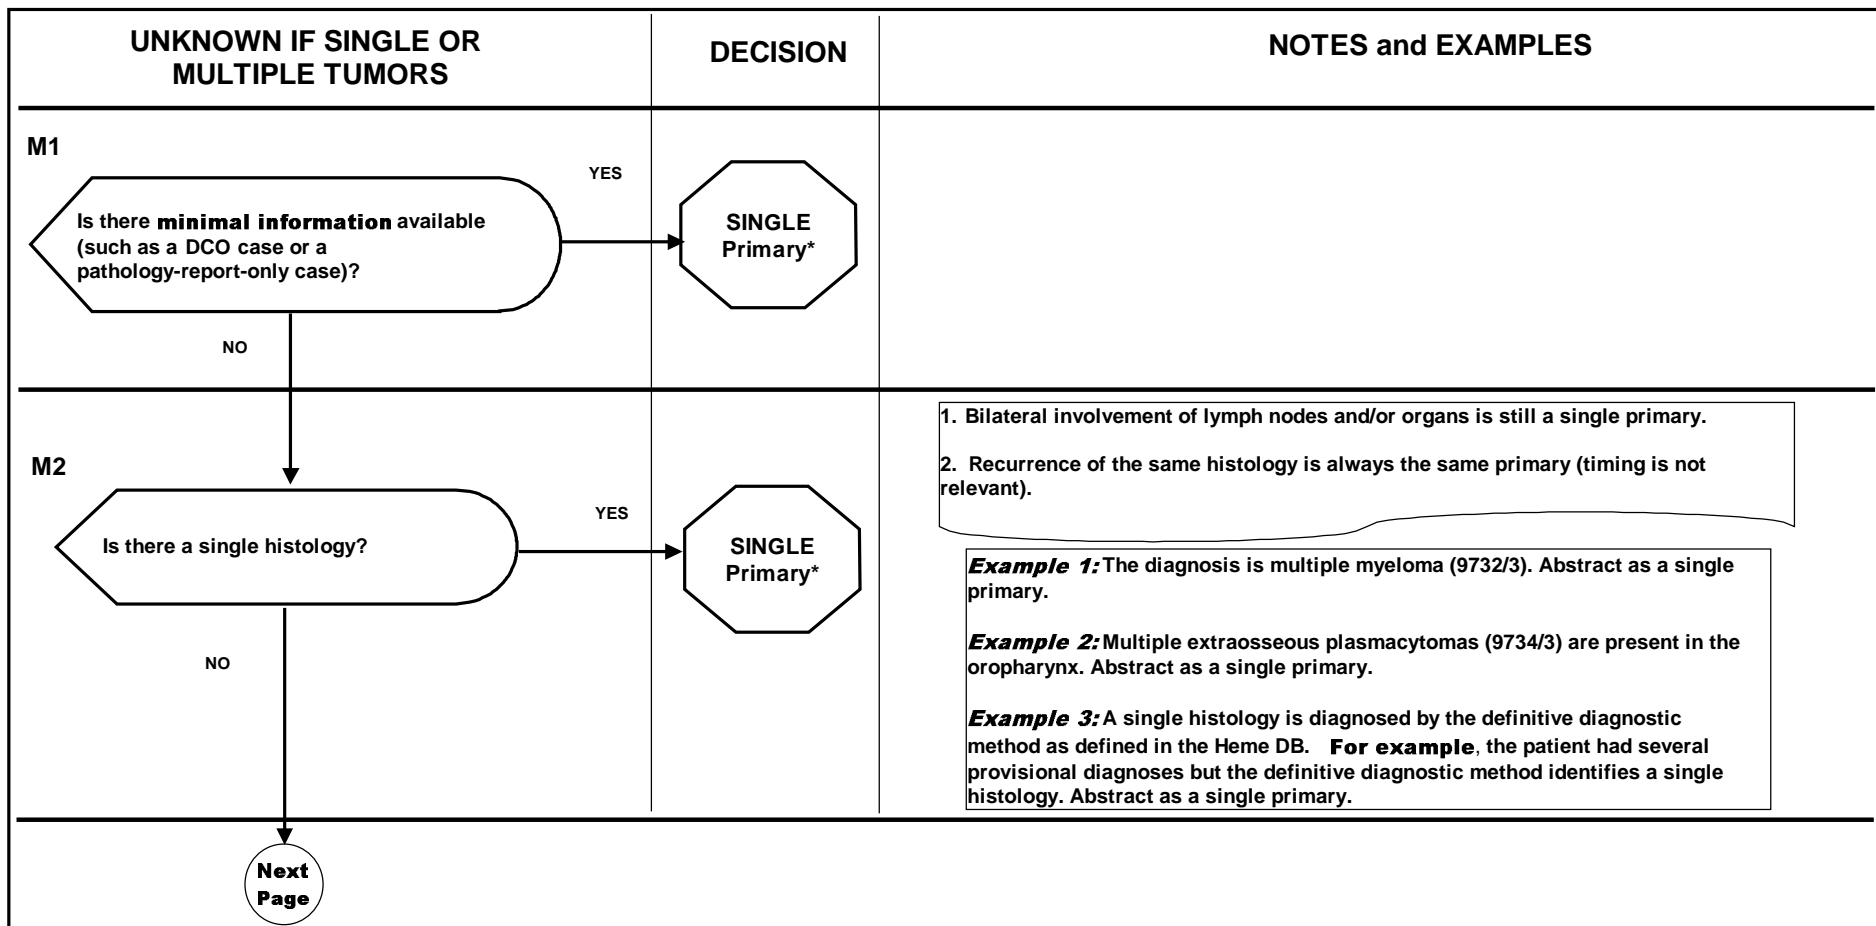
UNKNOWN IF SINGLE OR MULTIPLE TUMORS

DECISION

NOTES and EXAMPLES

M1

Is there minimal information available (such as a DCO case or a pathology-report-only case)?

YES

SINGLE Primary*

NO

M2

Is there a single histology?

YES

SINGLE Primary*

NO

1. Bilateral involvement of lymph nodes and/or organs is still a single primary.

2. Recurrence of the same histology is always the same primary (timing is not relevant).

Example 1: The diagnosis is multiple myeloma (9732/3). Abstract as a single primary.

Example 2: Multiple extraosseous plasmacytomas (9734/3) are present in the oropharynx. Abstract as a single primary.

Example 3: A single histology is diagnosed by the definitive diagnostic method as defined in the Heme DB. For example, the patient had several provisional diagnoses but the definitive diagnostic method identifies a single histology. Abstract as a single primary.

Next Page